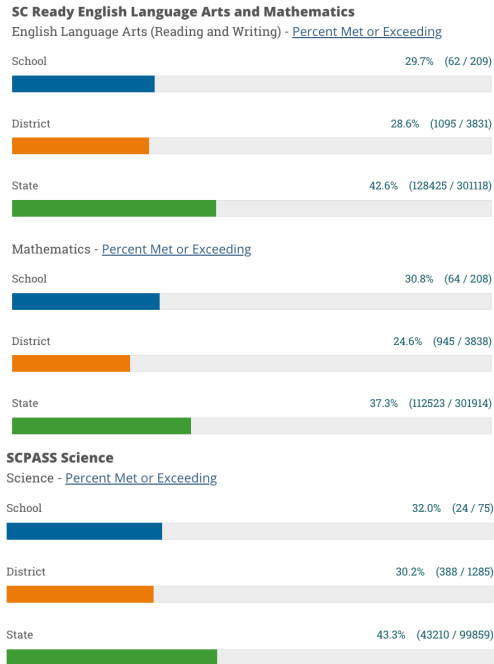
SC Ready English Language Arts and Mathematics
English Language Arts (Reading and Writing) - Percent Met or Exceeding

School 29.7% (62 / 209)

District 28.6% (1095 / 3831)

State 42.6% (128425 / 301118)

Mathematics - Percent Met or Exceeding

School 30.8% (64 / 208)

District 24.6% (945 / 3838)

State 37.3% (112523 / 301914)

SCPASS Science
Science - Percent Met or Exceeding

School 32.0% (24 / 75)

District 30.2% (388 / 1285)

State 43.3% (43210 / 99859)